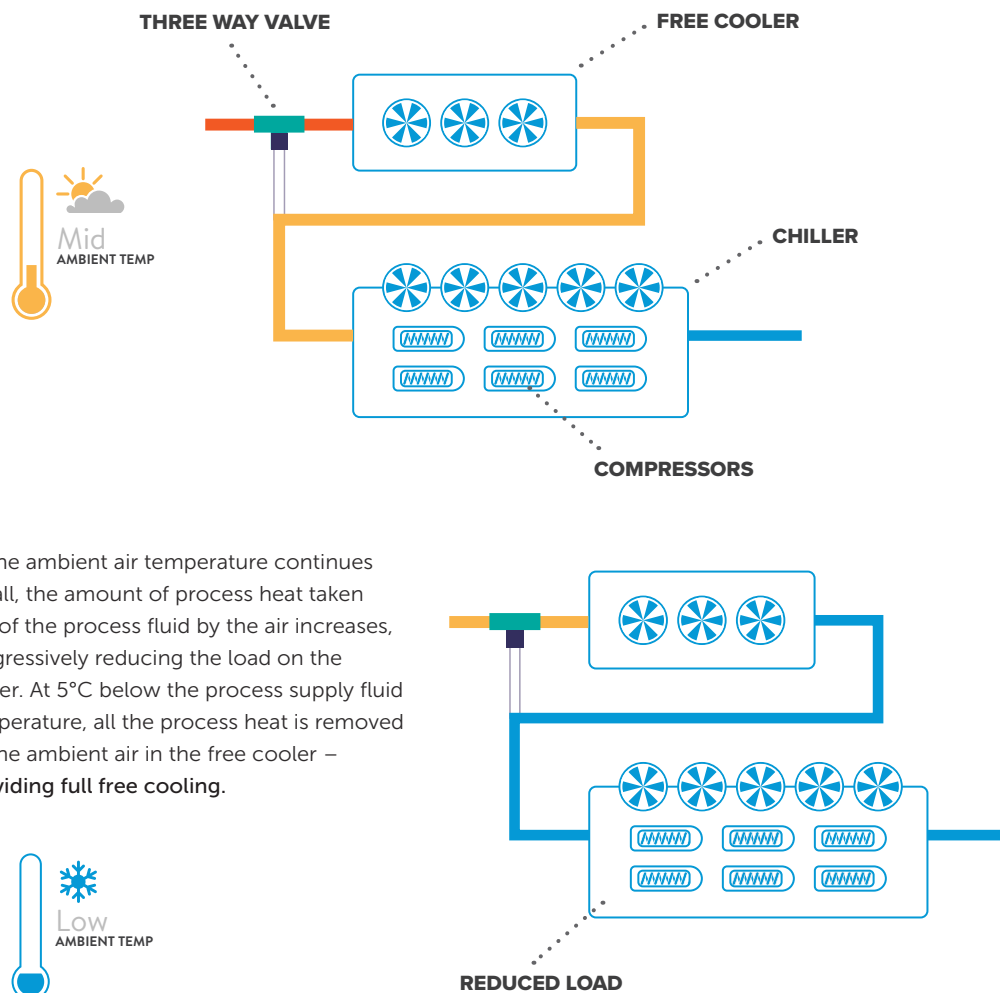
THREE WAY VALVE

FREE COOLER

Mid
AMBIENT TEMP

CHILLER

COMPRESSORS

he ambient air temperature continues all, the amount of process heat taken of the process fluid by the air increases, gressively reducing the load on the er. At 5°C below the process supply fluid perature, all the process heat is removed he ambient air in the free cooler – viding full free cooling.

Low
AMBIENT TEMP

REDUCED LOAD